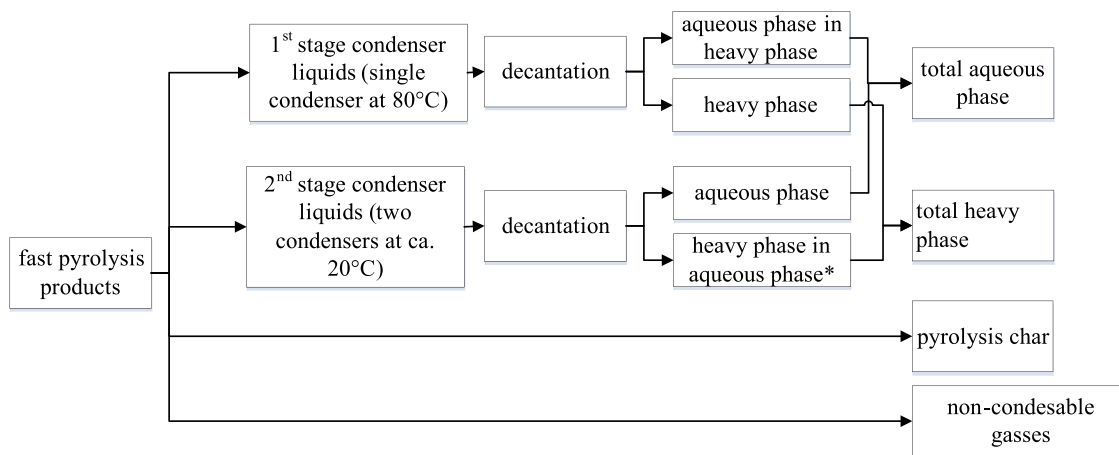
fast pyrolysis products

1$^{st}$ stage condenser liquids (single condenser at 80°C)

decantation

aqueous phase in heavy phase

heavy phase

total aqueous phase

2$^{nd}$ stage condenser liquids (two condensers at ca. 20°C)

decantation

aqueous phase

heavy phase in aqueous phase*

total heavy phase

pyrolysis char

non-condesable gasses